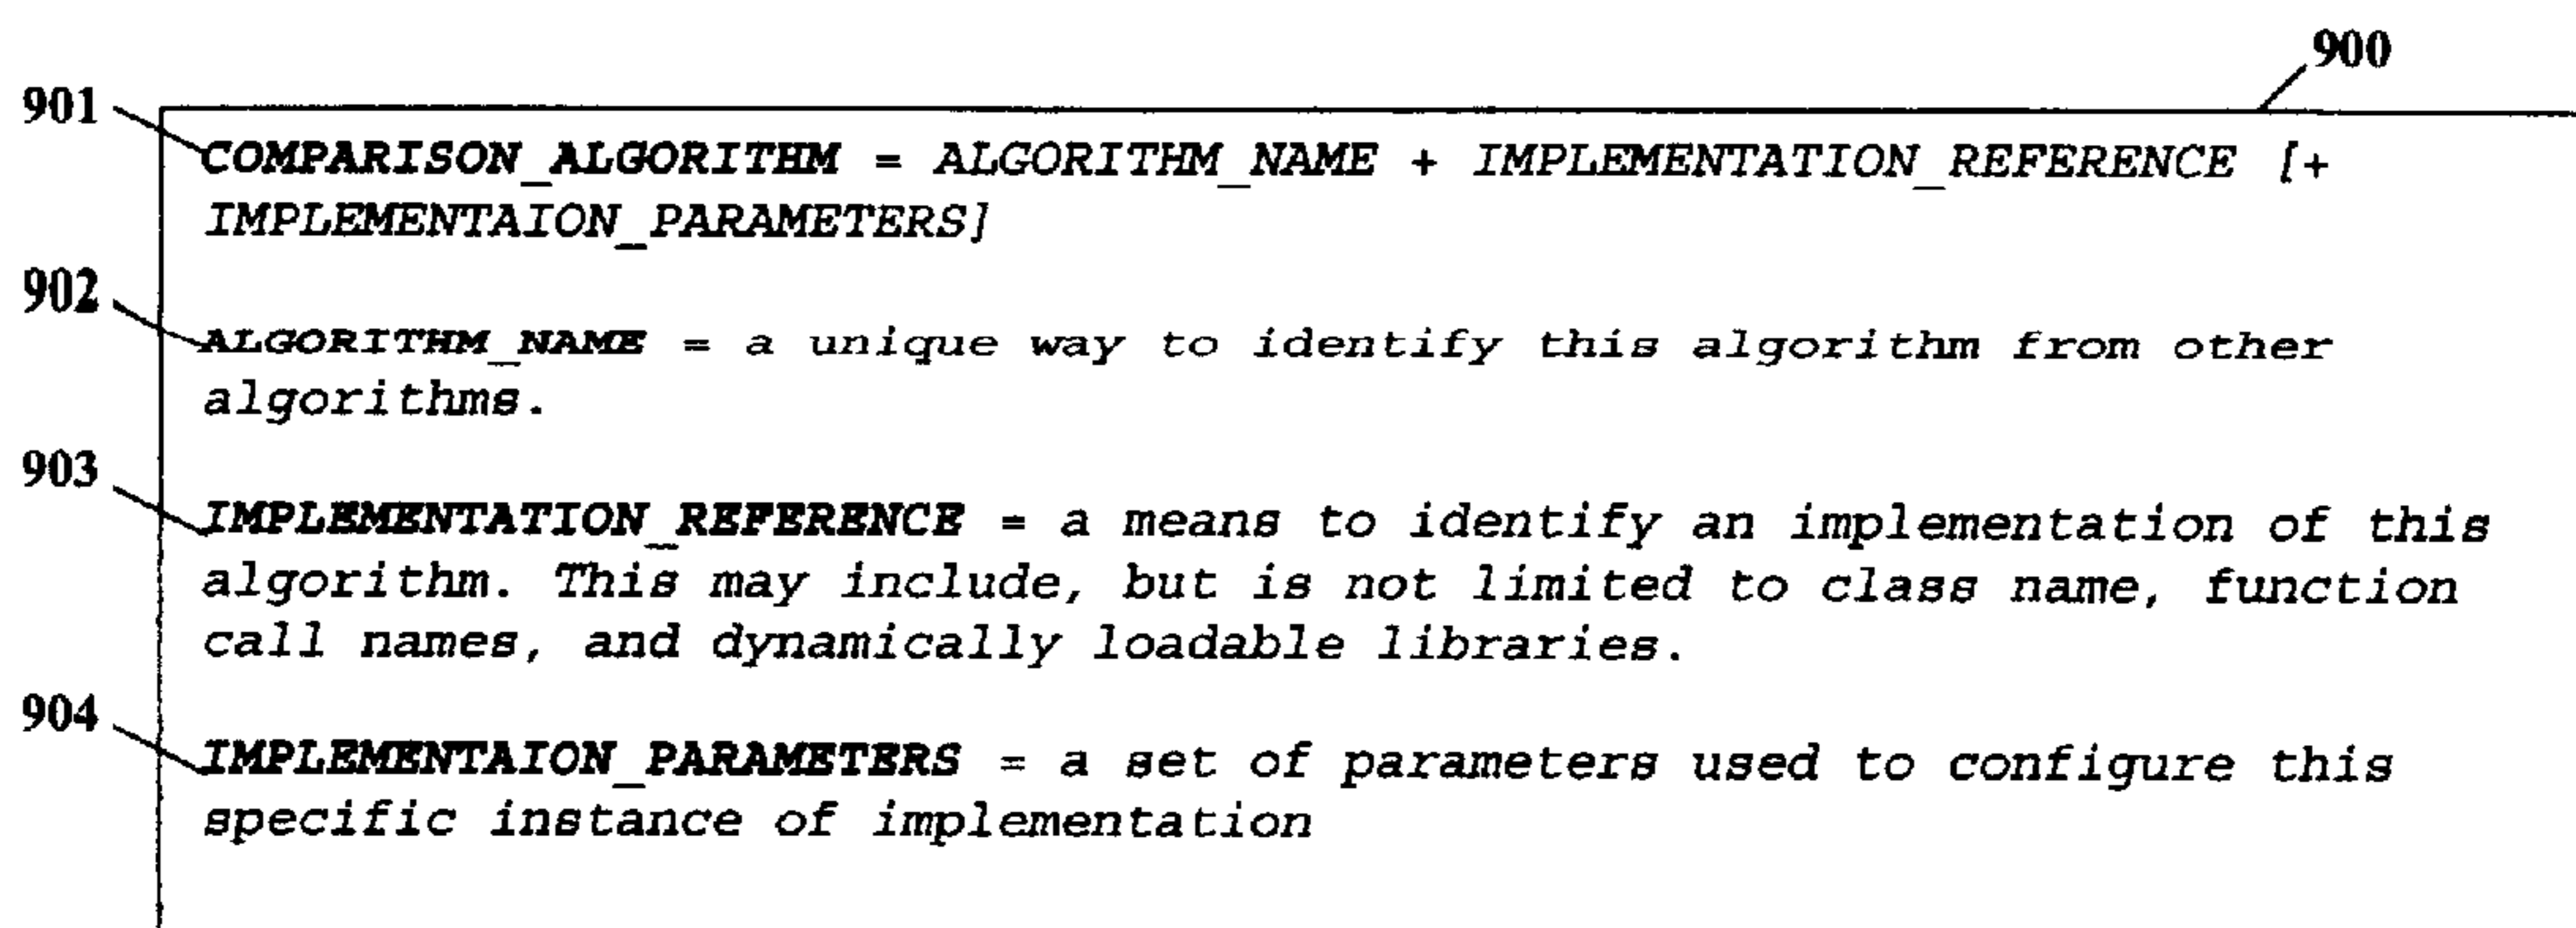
900

901

COMPARISON_ALGORITHM = ALGORITHM_NAME + IMPLEMENTATION_REFERENCE [+ IMPLEMENTAION_PARAMETERS]

902

ALGORITHM_NAME = a unique way to identify this algorithm from other algorithms.

903

IMPLEMENTATION_REFERENCE = a means to identify an implementation of this algorithm. This may include, but is not limited to class name, function call names, and dynamically loadable libraries.

904

IMPLEMENTAION_PARAMETERS = a set of parameters used to configure this specific instance of implementation